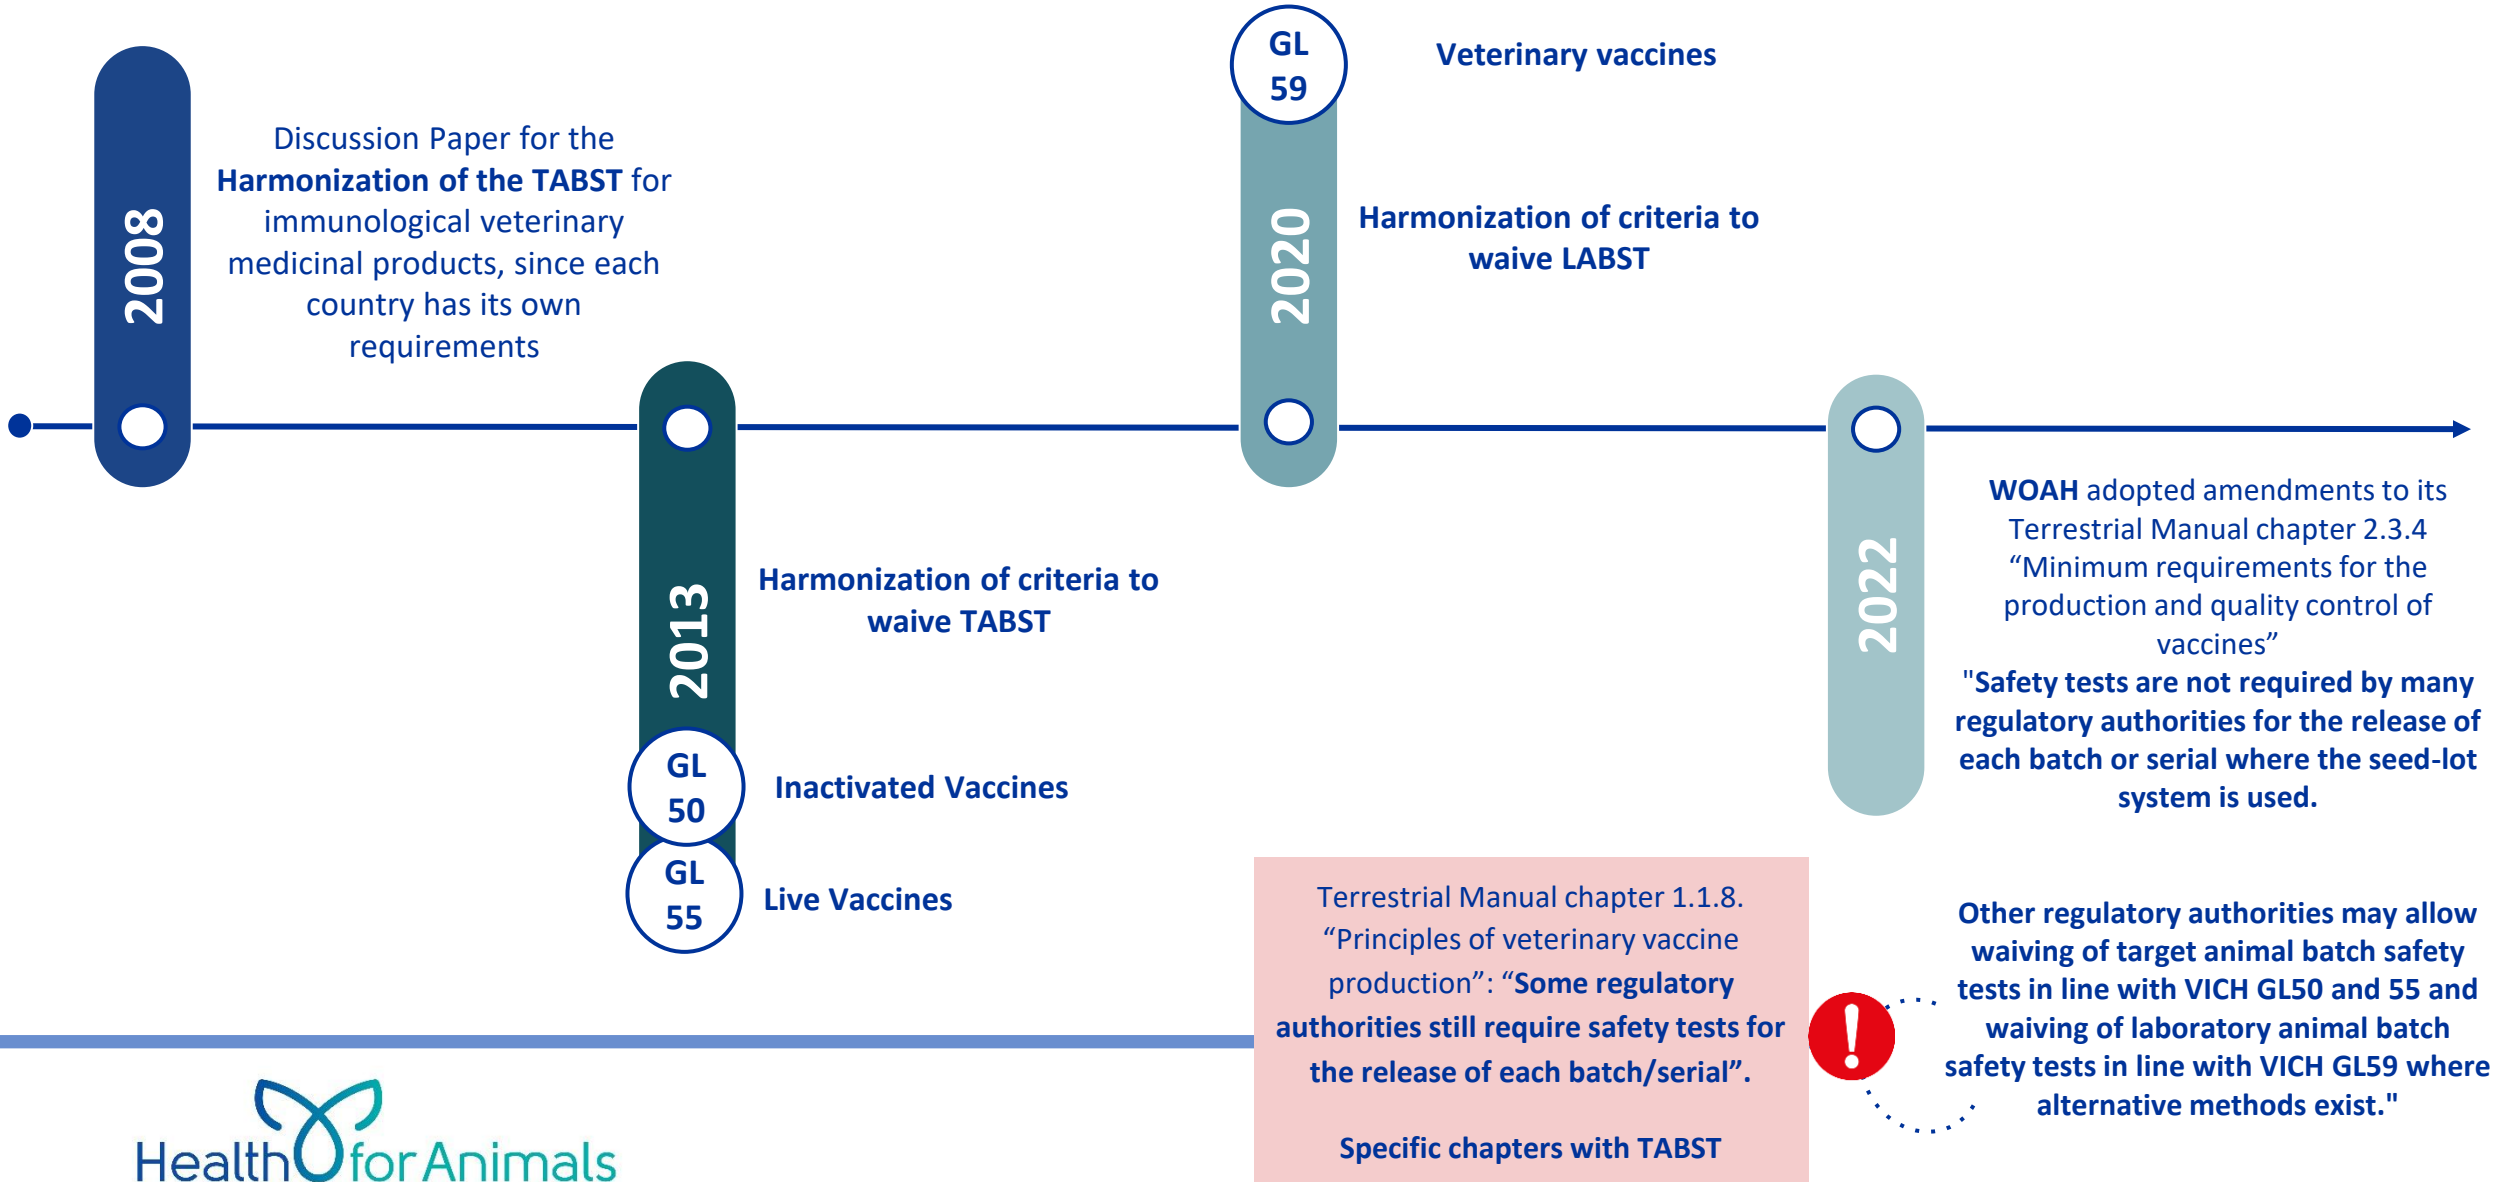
2008

Discussion Paper for the **Harmonization of the TABST** for immunological veterinary medicinal products, since each country has its own requirements

2013

Harmonization of criteria to waive TABST

GL 50

Inactivated Vaccines

GL 55

Live Vaccines

GL 59

Veterinary vaccines

2020

Harmonization of criteria to waive LABST

2022

WOAH adopted amendments to its Terrestrial Manual chapter 2.3.4 “Minimum requirements for the production and quality control of vaccines”
"Safety tests are not required by many regulatory authorities for the release of each batch or serial where the seed-lot system is used.

Terrestrial Manual chapter 1.1.8. “Principles of veterinary vaccine production”: “Some regulatory authorities still require safety tests for the release of each batch/serial”.

Specific chapters with TABST

!

Other regulatory authorities may allow waiving of target animal batch safety tests in line with VICH GL50 and 55 and waiving of laboratory animal batch safety tests in line with VICH GL59 where alternative methods exist."

Health for Animals